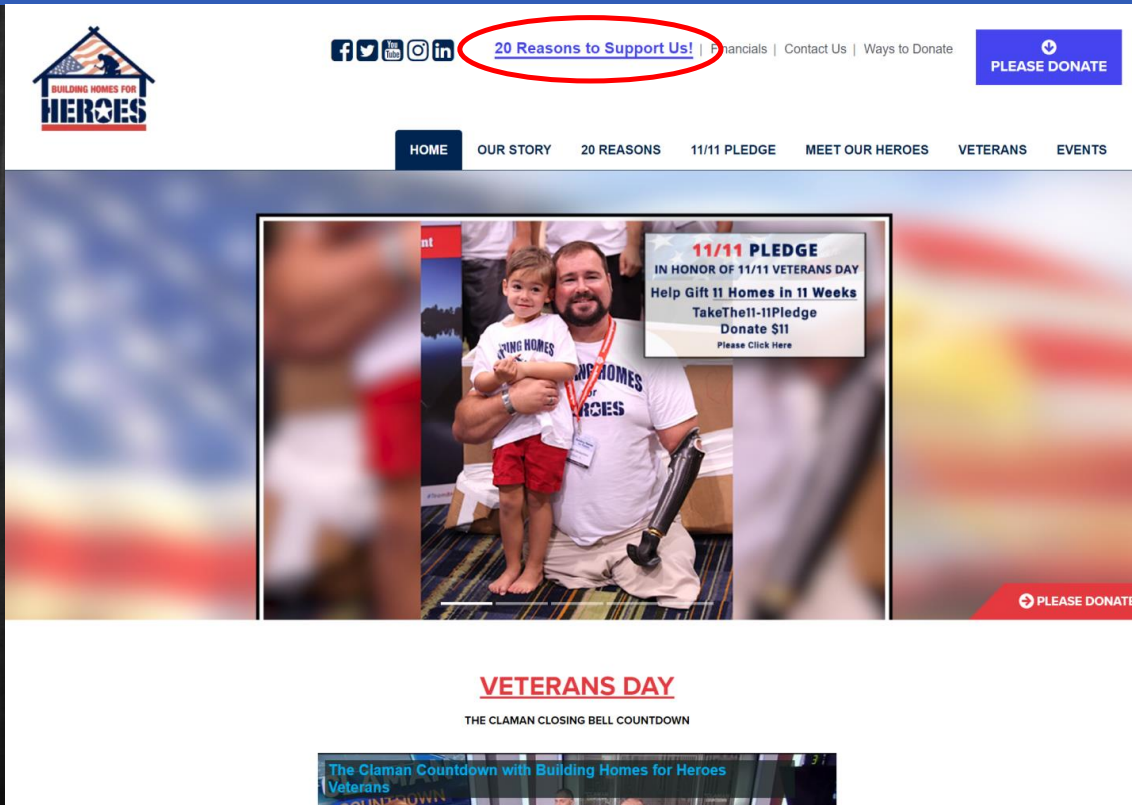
BUILDING HOMES FOR HEROES

20 Reasons to Support Us! | Financials | Contact Us | Ways to Donate

PLEASE DONATE

HOME OUR STORY 20 REASONS 11/11 PLEDGE MEET OUR HEROES VETERANS EVENTS

11/11 PLEDGE
IN HONOR OF 11/11 VETERANS DAY
Help Gift 11 Homes in 11 Weeks
TakeThe11-11Pledge
Donate $11
Please Click Here

PLEASE DONATE

VETERANS DAY

THE CLAMAN CLOSING BELL COUNTDOWN

The Claman Countdown with Building Homes for Heroes Veterans